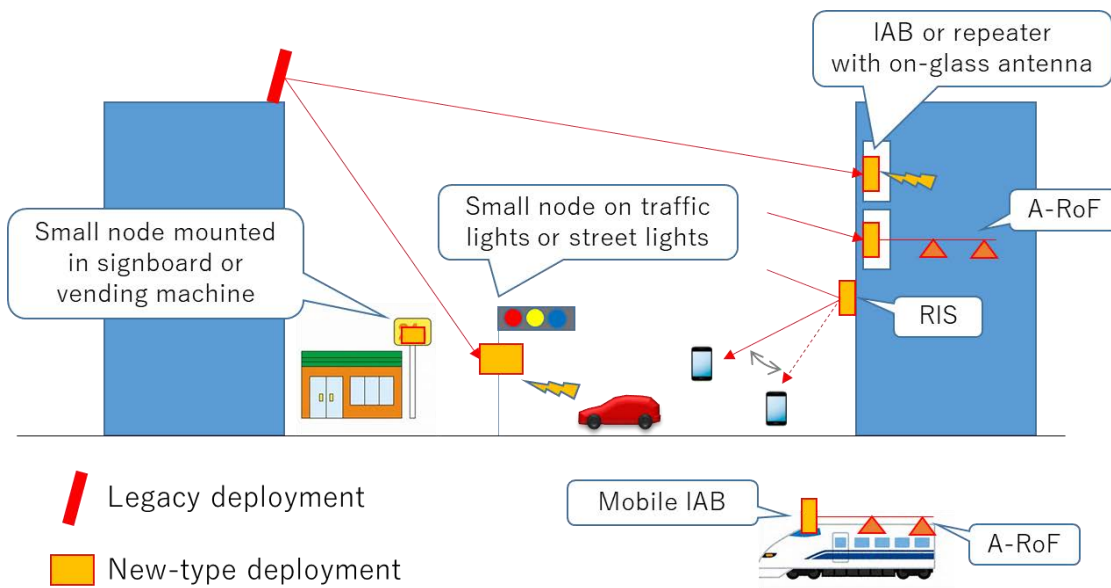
IAB or repeater with on-glass antenna

Small node mounted in signboard or vending machine

Small node on traffic lights or street lights

A-RoF

RIS

Legacy deployment

New-type deployment

Mobile IAB

A-RoF